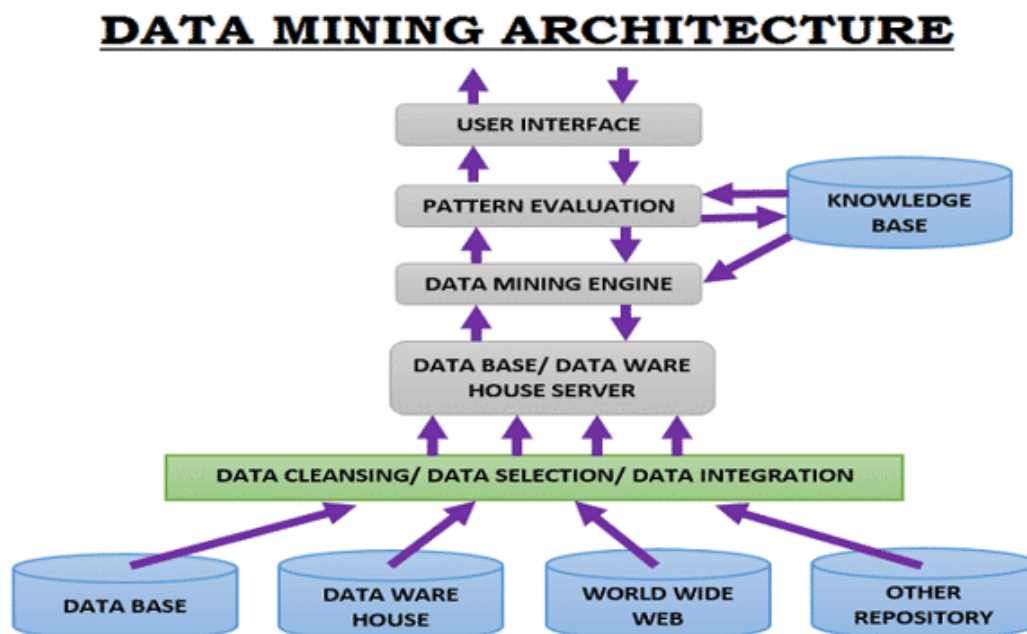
DATA MINING ARCHITECTURE

USER INTERFACE

PATTERN EVALUATION

KNOWLEDGE BASE

DATA MINING ENGINE

DATA BASE/ DATA WARE HOUSE SERVER

DATA CLEANSING/ DATA SELECTION/ DATA INTEGRATION

DATA BASE

DATA WARE HOUSE

WORLD WIDE WEB

OTHER REPOSITORY